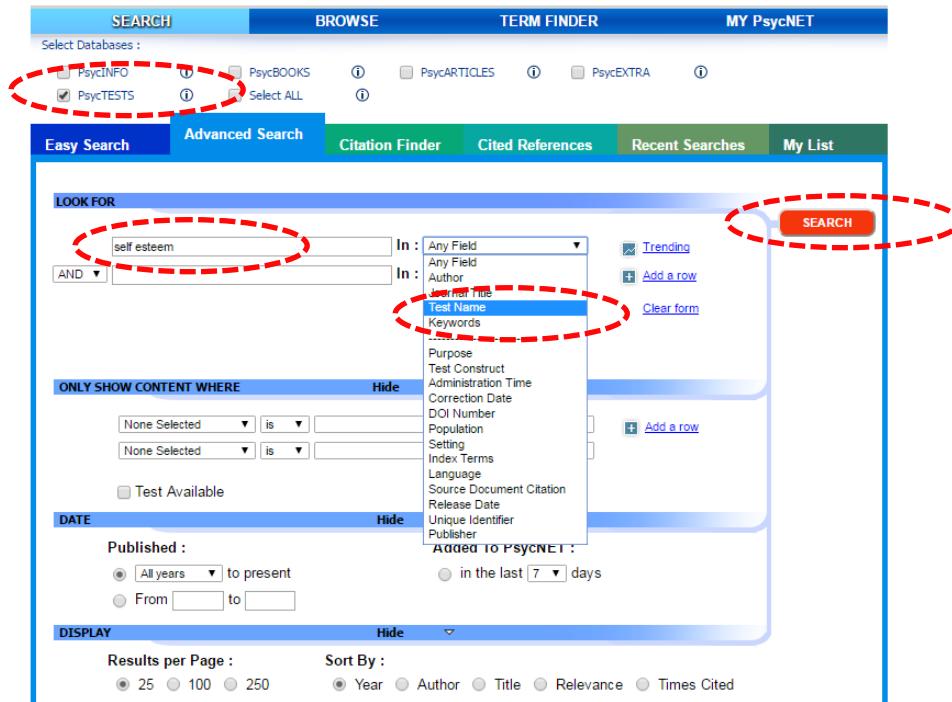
SEARCH BROWSE TERM FINDER MY PsycNET

Select Databases :

PsycINFO PsycBOOKS PsycARTICLES PsycEXTRA
PsycTESTS Select ALL

Easy Search Advanced Search Citation Finder Cited References Recent Searches My List

LOOK FOR

SEARCH

self esteem In : Any Field Trending

AND In : Add a row

Any Field
Author
Journal Title
Test Name
Keywords
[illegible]
Purpose
Test Construct
Administration Time
Correction Date
DOI Number
Population
Setting
Index Terms
Language
Source Document Citation
Release Date
Unique Identifier
Publisher

Clear form

ONLY SHOW CONTENT WHERE Hide

None Selected is Add a row
None Selected is

Test Available

DATE Hide

Published :
All years to present
From to

Added To PsycNET :
in the last 7 days

DISPLAY Hide

Results per Page :
25 100 250

Sort By :
Year Author Title Relevance Times Cited